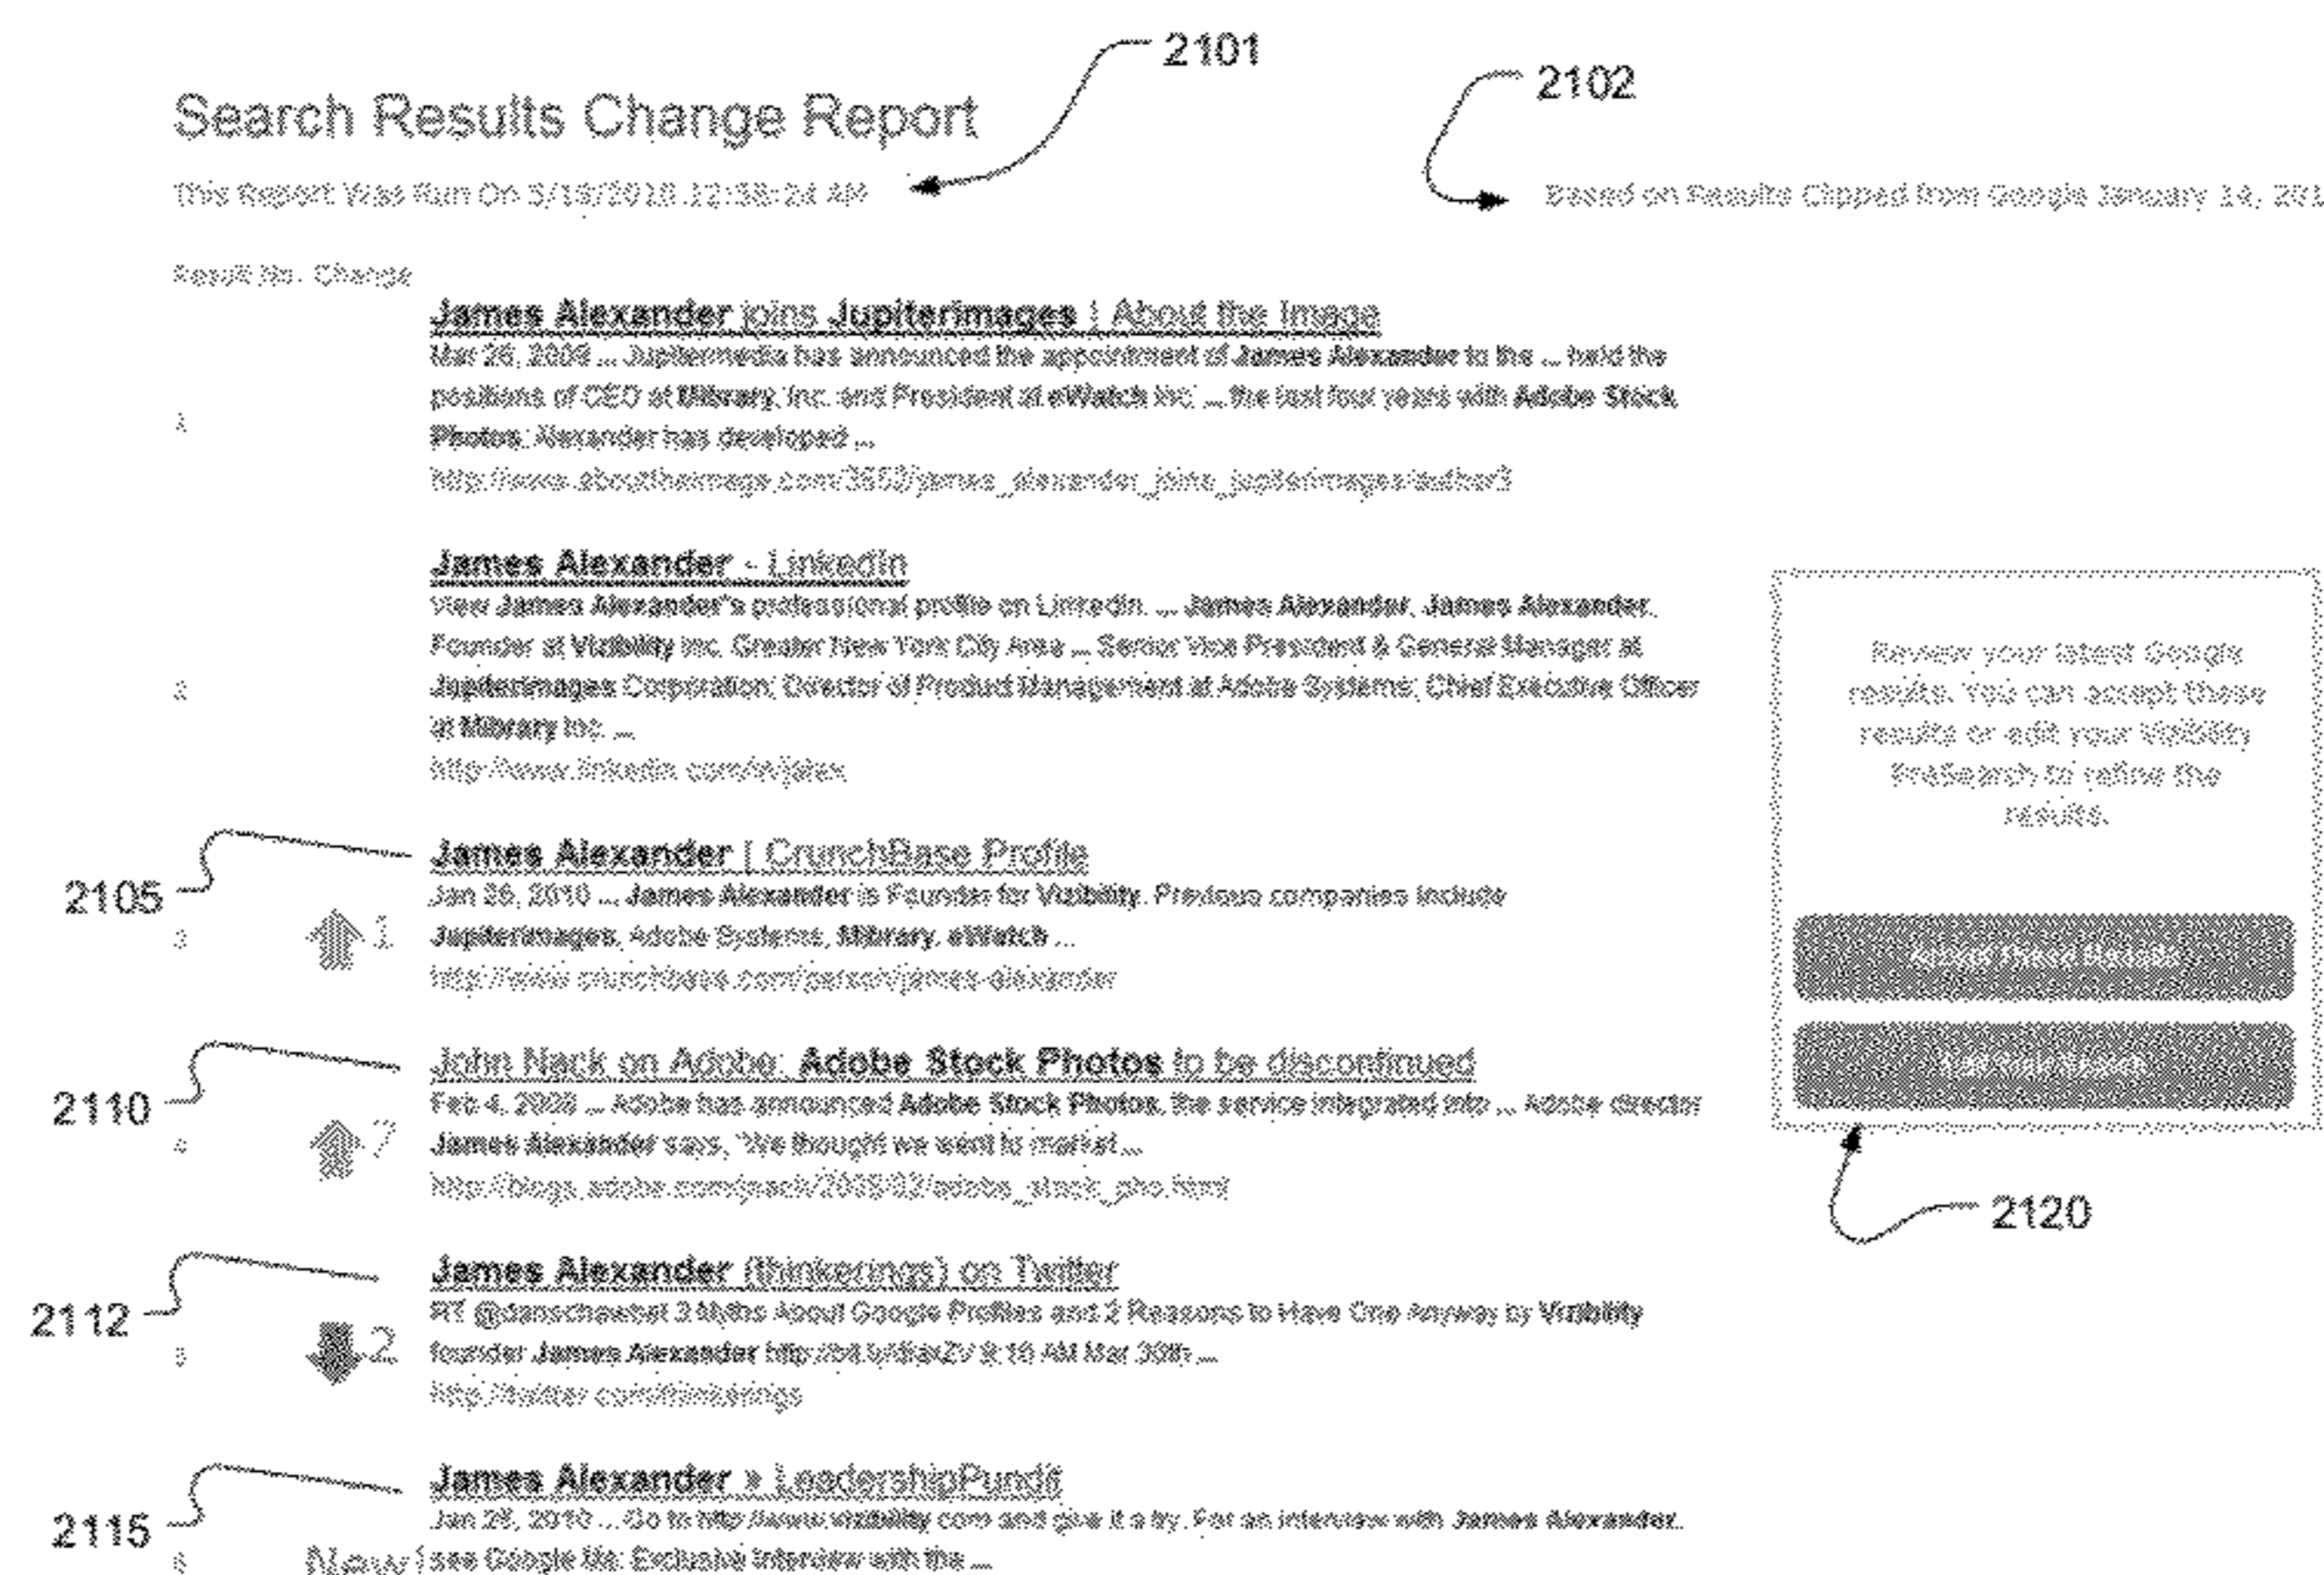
2101

2102

Search Results Change Report

This Report Was Run On 3/19/2010 12:38:24 AM

Based on Results Clipped from Google January 14, 201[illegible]

Result No. Change

1

James Alexander joins Jupiterimages | About the Image

Mar 26, 2009 ... Jupitermedia has announced the appointment of James Alexander to the ... held the positions of CEO at Mibrary, Inc. and President at eWatch Inc. ... the last four years with Adobe Stock Photos, Alexander has developed ...

http://www.abouttheimage.com/3653/james_alexander_joins_jupiterimages/author3

2

James Alexander - LinkedIn

View James Alexander's professional profile on LinkedIn. ... James Alexander. James Alexander. Founder at Vizibility Inc. Greater New York City Area ... Senior Vice President & General Manager at Jupiterimages Corporation; Director of Product Management at Adobe Systems; Chief Executive Officer at Mibrary Inc. ...

http://www.linkedin.com/in/jales

Review your latest Google results. You can accept these results or edit your Vizibility PreSearch to refine the results.

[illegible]

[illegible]

2120

2105

3 1

James Alexander | CrunchBase Profile

Jan 26, 2010 ... James Alexander is Founder for Vizibility. Previous companies include Jupiterimages, Adobe Systems, Mibrary, eWatch ...

http://www.crunchbase.com/person/james-alexander

2110

4 7

John Nack on Adobe: Adobe Stock Photos to be discontinued

Feb 4, 2008 ... Adobe has announced Adobe Stock Photos, the service integrated into ... Adobe director James Alexander says, "We thought we went to market ...

http://blogs.adobe.com/jnack/2008/02/adobe_stock_pho.html

2112

5 2

James Alexander (thinkerings) on Twitter

RT @danschawbel 3 Myths About Google Profiles and 2 Reasons to Have One Anyway by Vizibility founder James Alexander http://bit.ly/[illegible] 8:16 AM Mar 30th ...

http://twitter.com/thinkerings

2115

6 New

James Alexander » LeadershipPundit

Jan 28, 2010 ... Go to http://www.vizibility.com and give it a try. For an interview with James Alexander, see Google Me: Exclusive Interview with the ...